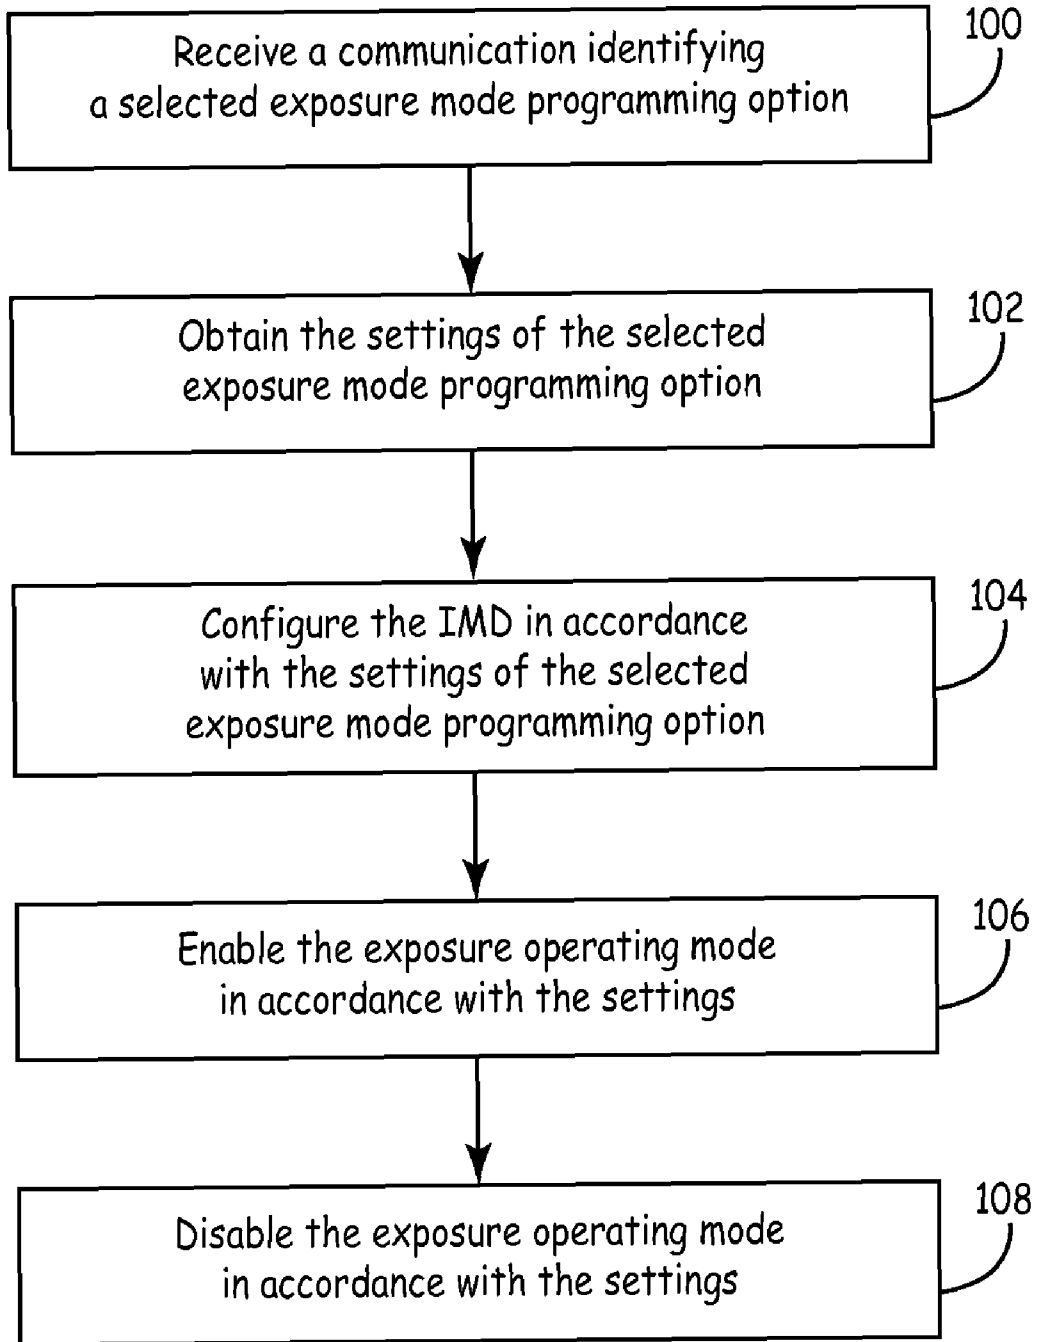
Receive a communication identifying a selected exposure mode programming option

100

Obtain the settings of the selected exposure mode programming option

102

Configure the IMD in accordance with the settings of the selected exposure mode programming option

104

Enable the exposure operating mode in accordance with the settings

106

Disable the exposure operating mode in accordance with the settings

108